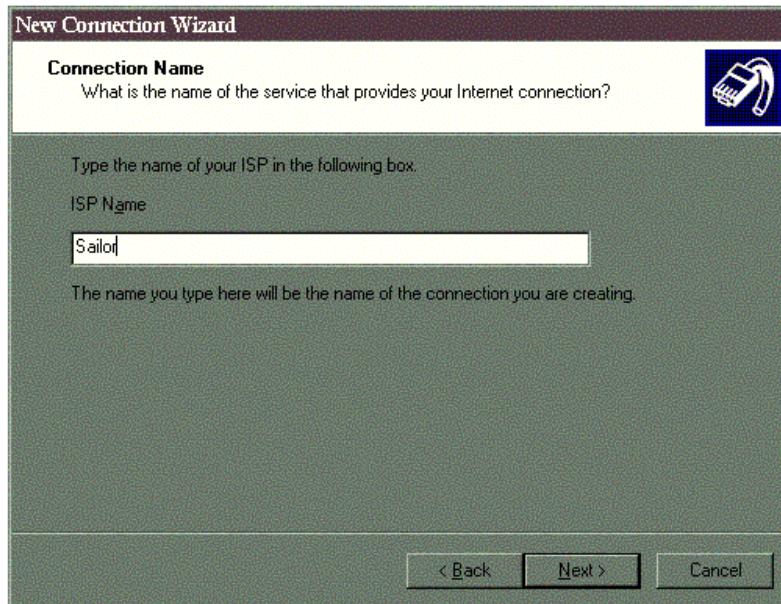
New Connection Wizard

Connection Name
What is the name of the service that provides your Internet connection?

Type the name of your ISP in the following box.

ISP Name

Sailor

The name you type here will be the name of the connection you are creating.

< Back

Next >

Cancel